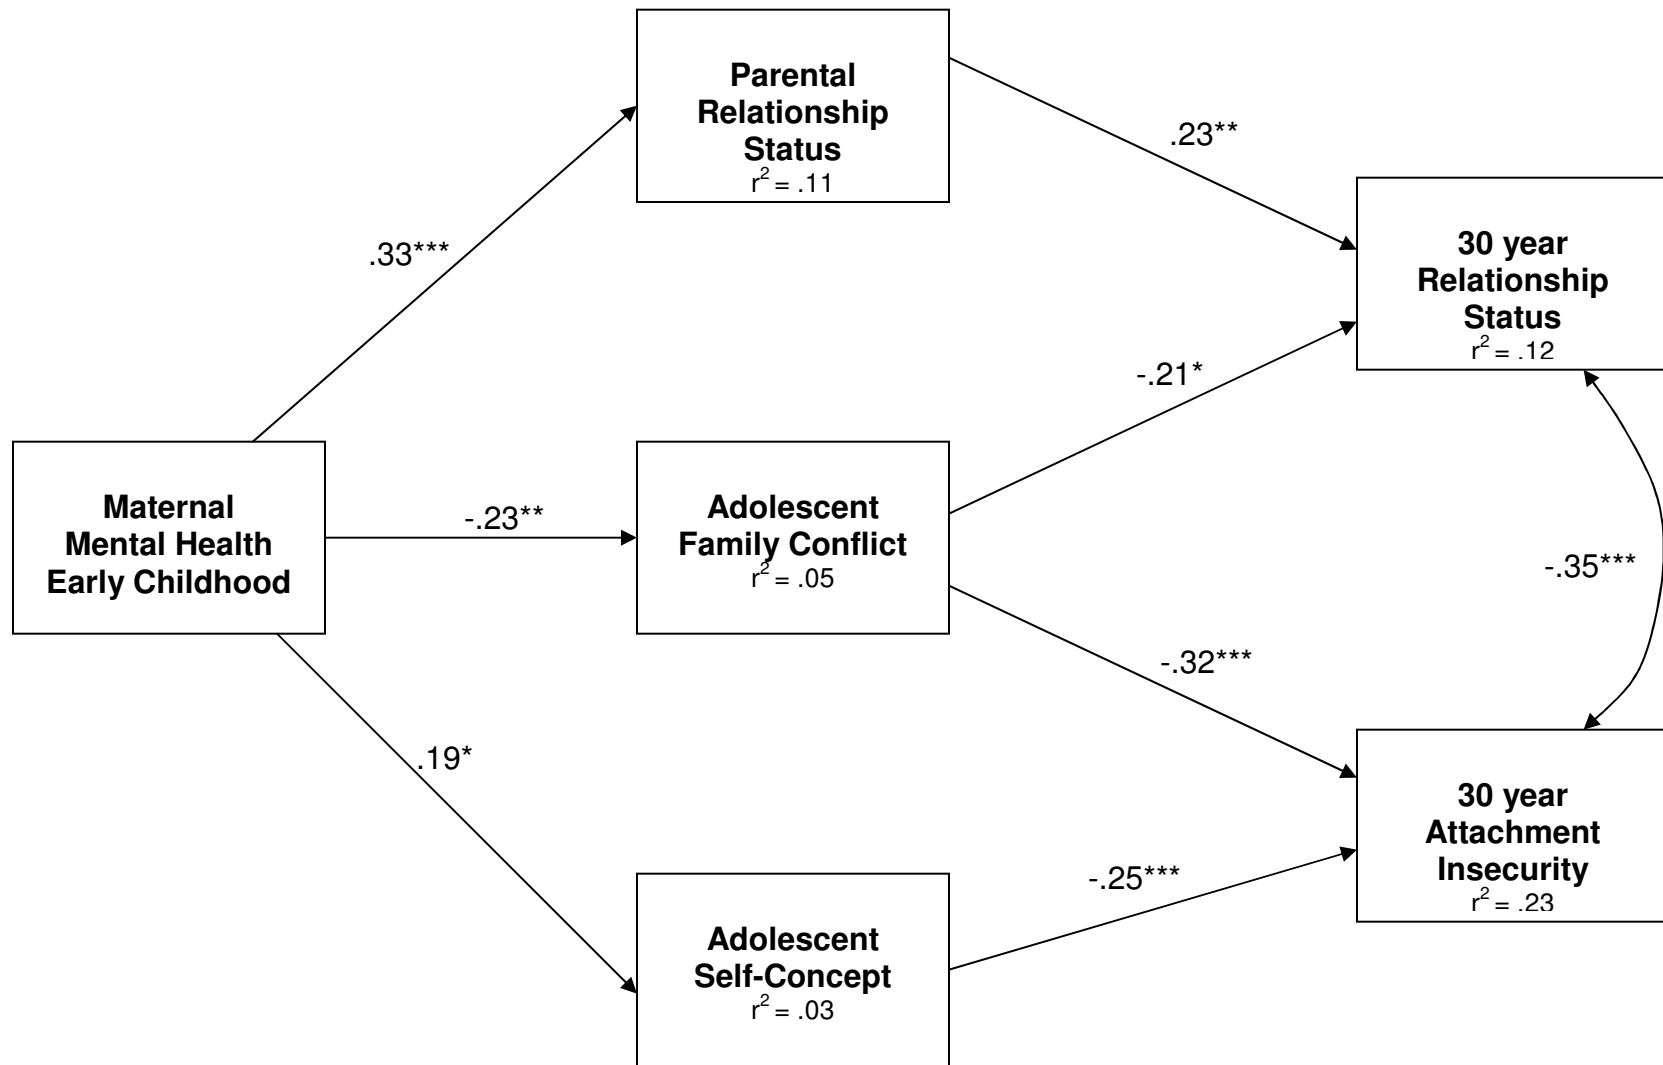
Parental Relationship Status
$r^2 = .11$

.33***

.23**

30 year Relationship Status
$r^2 = .12$

-.21*

Maternal Mental Health Early Childhood

-.23**

Adolescent Family Conflict
$r^2 = .05$

-.35***

-.32***

.19*

30 year Attachment Insecurity
$r^2 = .23$

-.25***

Adolescent Self-Concept
$r^2 = .03$